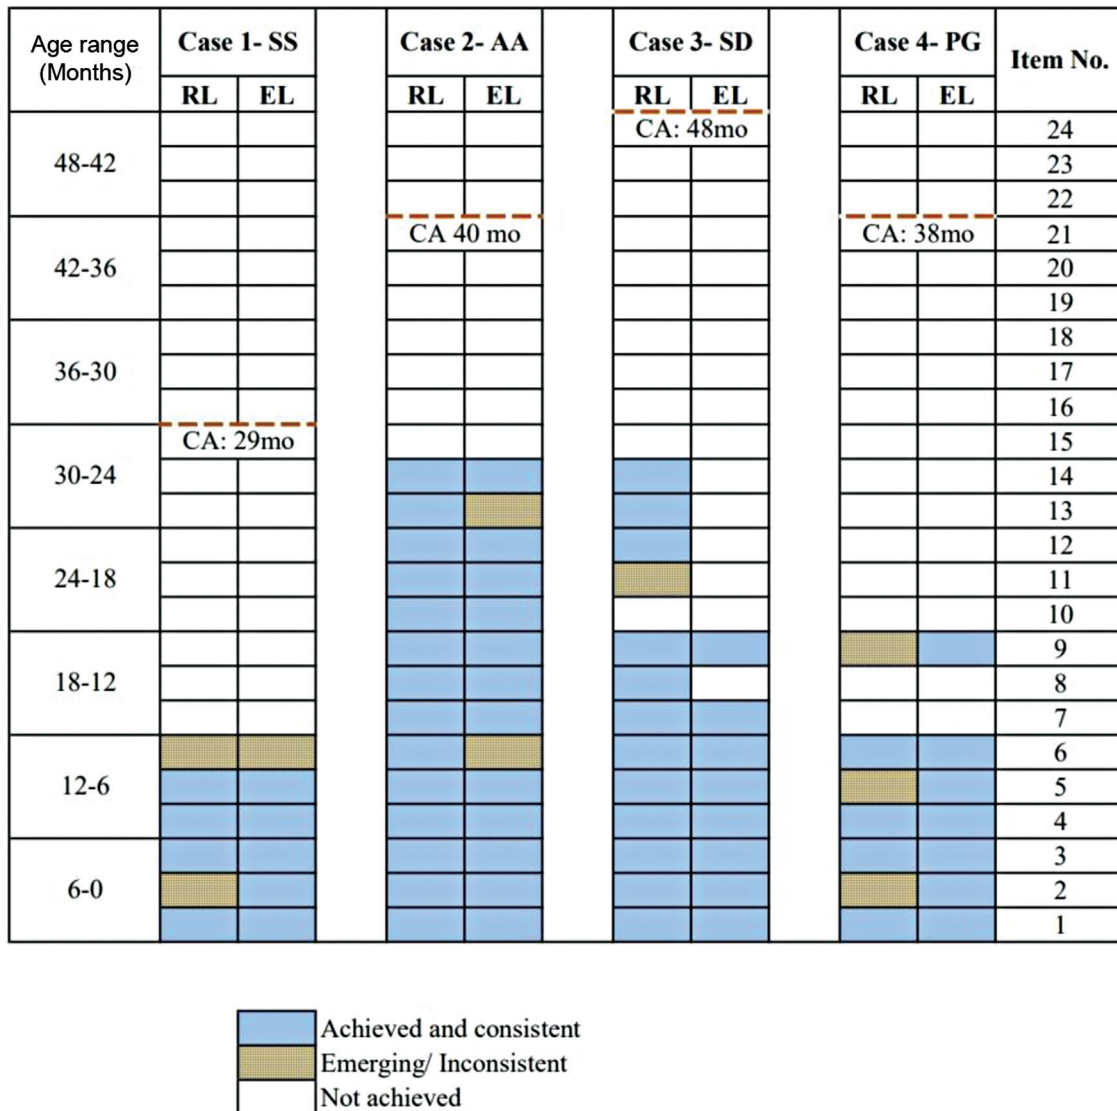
| Age range (Months) | Case 1- SS RL | Case 1- SS EL | Case 2- AA RL | Case 2- AA EL | Case 3- SD RL | Case 3- SD EL | Case 4- PG RL | Case 4- PG EL | Item No. |
|---|---|---|---|---|---|---|---|---|---|
| 48-42 | | | | | CA: 48mo | | | | 24 |
| | | | | | | | | | 23 |
| | | | | | | | | | 22 |
| 42-36 | | | CA 40 mo | | | | CA: 38mo | | 21 |
| | | | | | | | | | 20 |
| | | | | | | | | | 19 |
| 36-30 | | | | | | | | | 18 |
| | | | | | | | | | 17 |
| | | | | | | | | | 16 |
| 30-24 | CA: 29mo | | | | | | | | 15 |
| | | | | | | | | | 14 |
| | | | | | | | | | 13 |
| 24-18 | | | | | | | | | 12 |
| | | | | | | | | | 11 |
| | | | | | | | | | 10 |
| 18-12 | | | | | | | | | 9 |
| | | | | | | | | | 8 |
| | | | | | | | | | 7 |
| 12-6 | | | | | | | | | 6 |
| | | | | | | | | | 5 |
| | | | | | | | | | 4 |
| 6-0 | | | | | | | | | 3 |
| | | | | | | | | | 2 |
| | | | | | | | | | 1 |

Achieved and consistent
Emerging/ Inconsistent
Not achieved